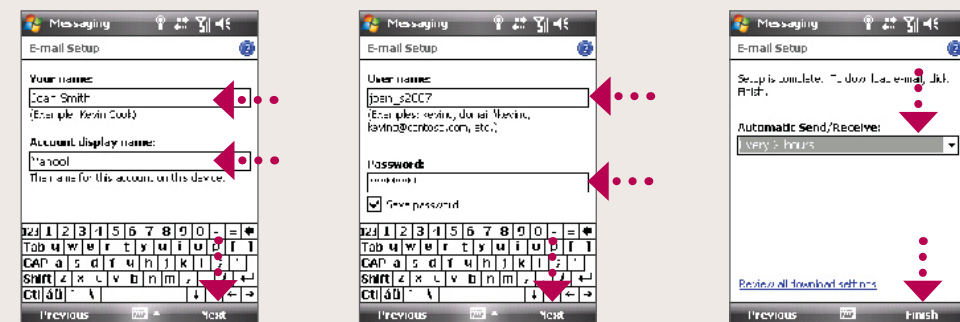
Messaging

E-mail Setup

Your name:

Joan Smith

(Example: Kevin Cook)

Account display name:

Yahoo!

The name for this account on this device.

123 1 2 3 4 5 6 7 8 9 0 - = ←
Tab q w e r t y u i o p [ ]
CAP a s d f g h j k l ; '
Shift z x c v b n m , . / ↵
Ctl áü ` \ ↓ ↑ ← →

Previous Next

Messaging

E-mail Setup

User name:

joan_s2007

(Example: kevinc, domain\kevinc, kevinc@contoso.com, etc.)

Password:

********

Save password

123 1 2 3 4 5 6 7 8 9 0 - = ←
Tab q w e r t y u i o p [ ]
CAP a s d f g h j k l ; '
Shift z x c v b n m , . / ↵
Ctl áü ` \ ↓ ↑ ← →

Previous Next

Messaging

E-mail Setup

Setup is complete. To download e-mail, click Finish.

Automatic Send/Receive:

Every 3 hours

Review all download settings

Previous Finish